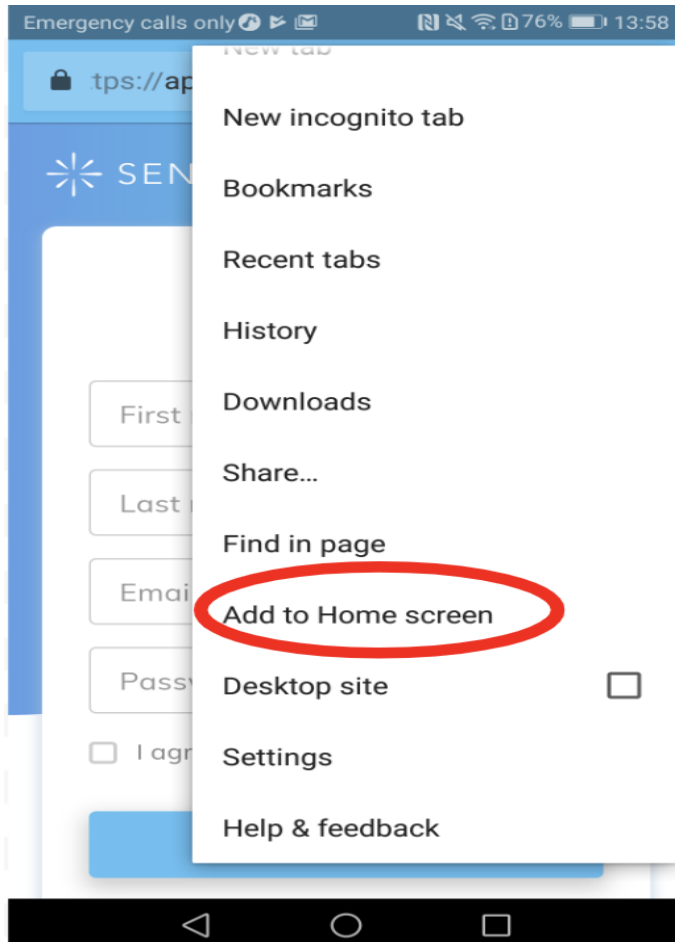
Emergency calls only 76% 13:58

tps://ap

SEN

First

Last

Emai

Pass

I agr

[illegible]

New incognito tab

Bookmarks

Recent tabs

History

Downloads

Share...

Find in page

Add to Home screen

Desktop site

Settings

Help & feedback